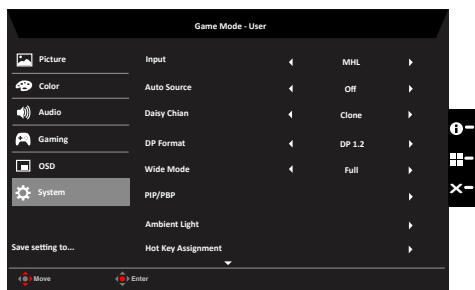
Game Mode - User

Picture
Color
Audio
Gaming
OSD
System

Save setting to...

Input ◀ MHL ▶
Auto Source ◀ Off ▶
Daisy Chian ◀ Clone ▶
DP Format ◀ DP 1.2 ▶
Wide Mode ◀ Full ▶
PIP/PBP ▶
Ambient Light ▶
Hot Key Assignment ▶

Move
Enter